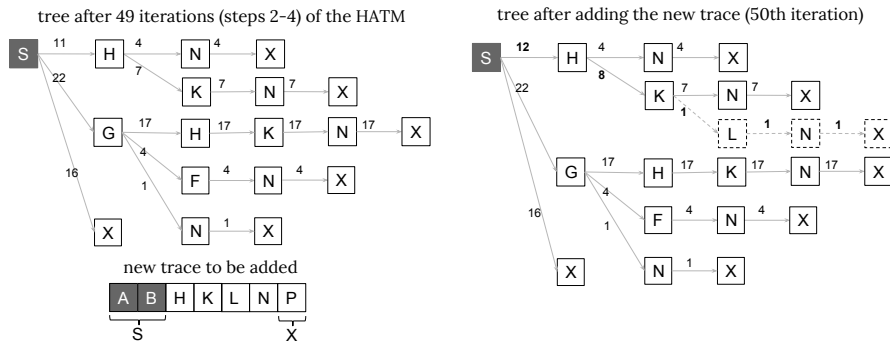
tree after 49 iterations (steps 2-4) of the HATM

S 11 H 4 N 4 X
7 K 7 N 7 X
22 G 17 H 17 K 17 N 17 X
4 F 4 N 4 X
1 N 1 X
16 X

new trace to be added

| A | B | H | K | L | N | P |
|---|---|---|---|---|---|---|

S X

tree after adding the new trace (50th iteration)

S 12 H 4 N 4 X
8 K 7 N 7 X
1 L 1 N 1 X
22 G 17 H 17 K 17 N 17 X
4 F 4 N 4 X
1 N 1 X
16 X